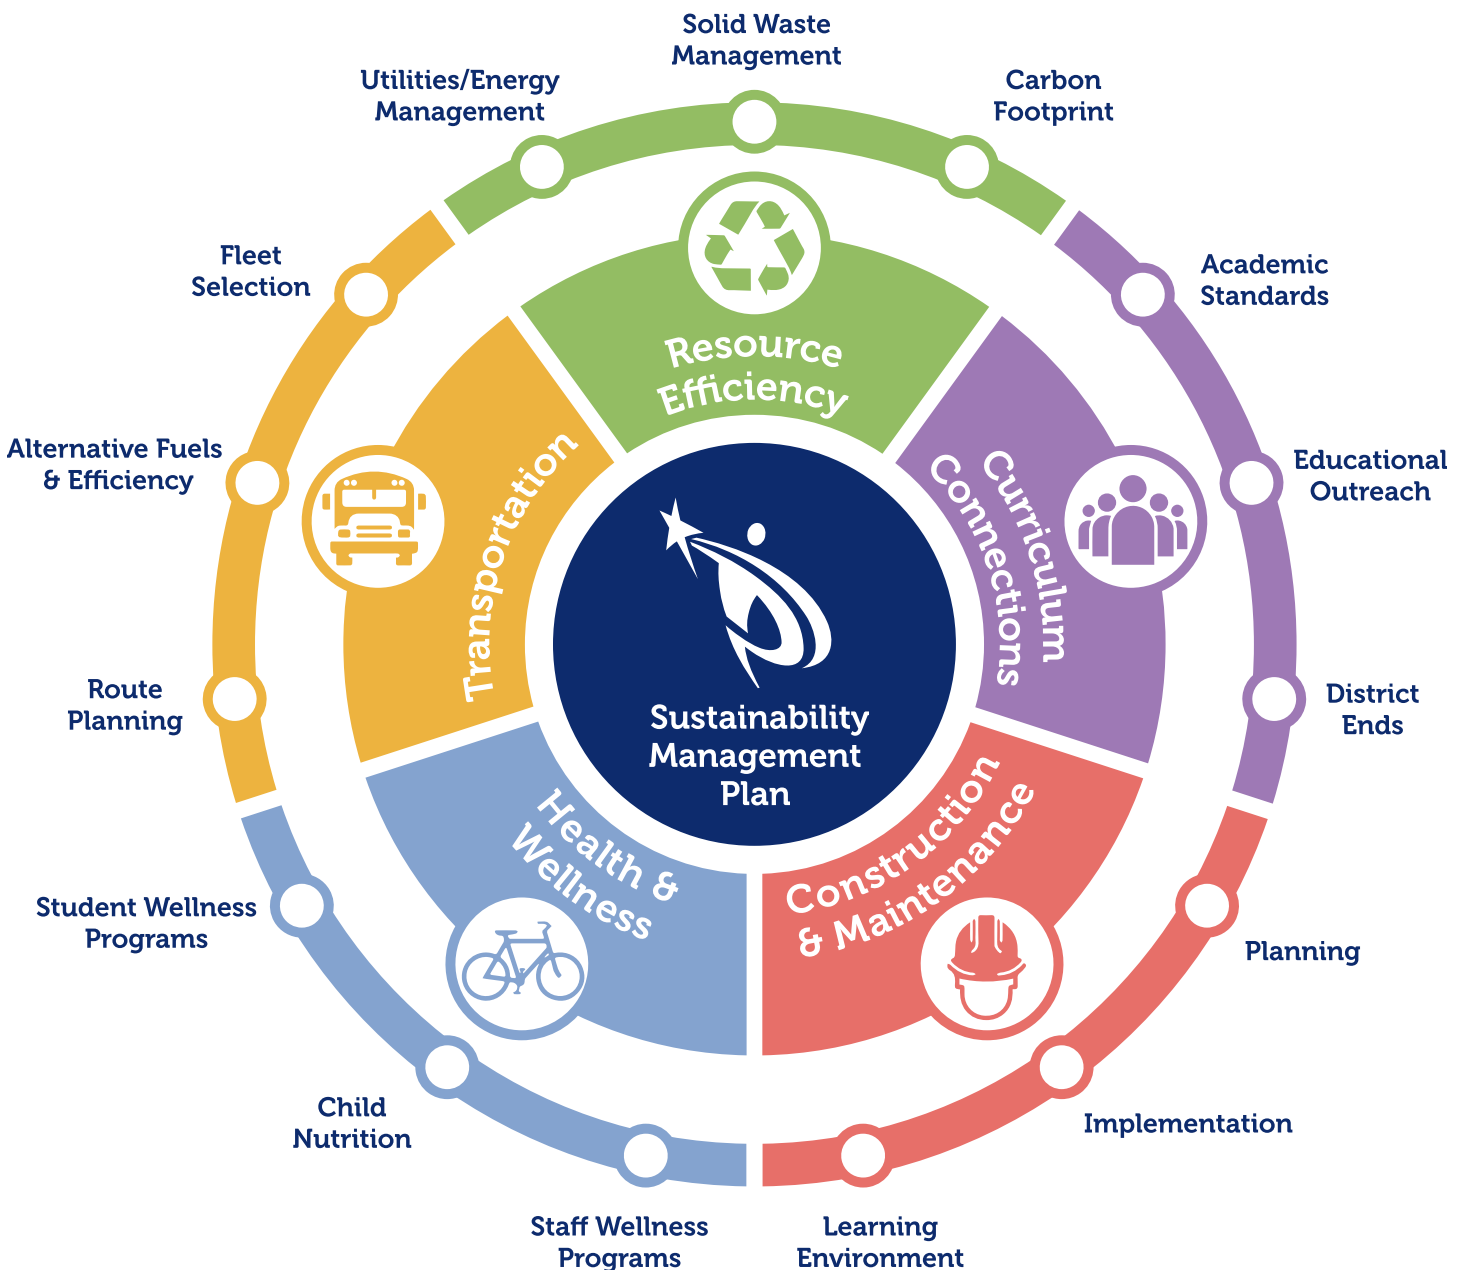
Solid Waste Management

Utilities/Energy Management

Carbon Footprint

Fleet Selection

Academic Standards

Resource Efficiency

Alternative Fuels & Efficiency

Educational Outreach

Transportation

Curriculum Connections

Sustainability Management Plan

Route Planning

District Ends

Health & Wellness

Construction & Maintenance

Student Wellness Programs

Planning

Child Nutrition

Implementation

Staff Wellness Programs

Learning Environment